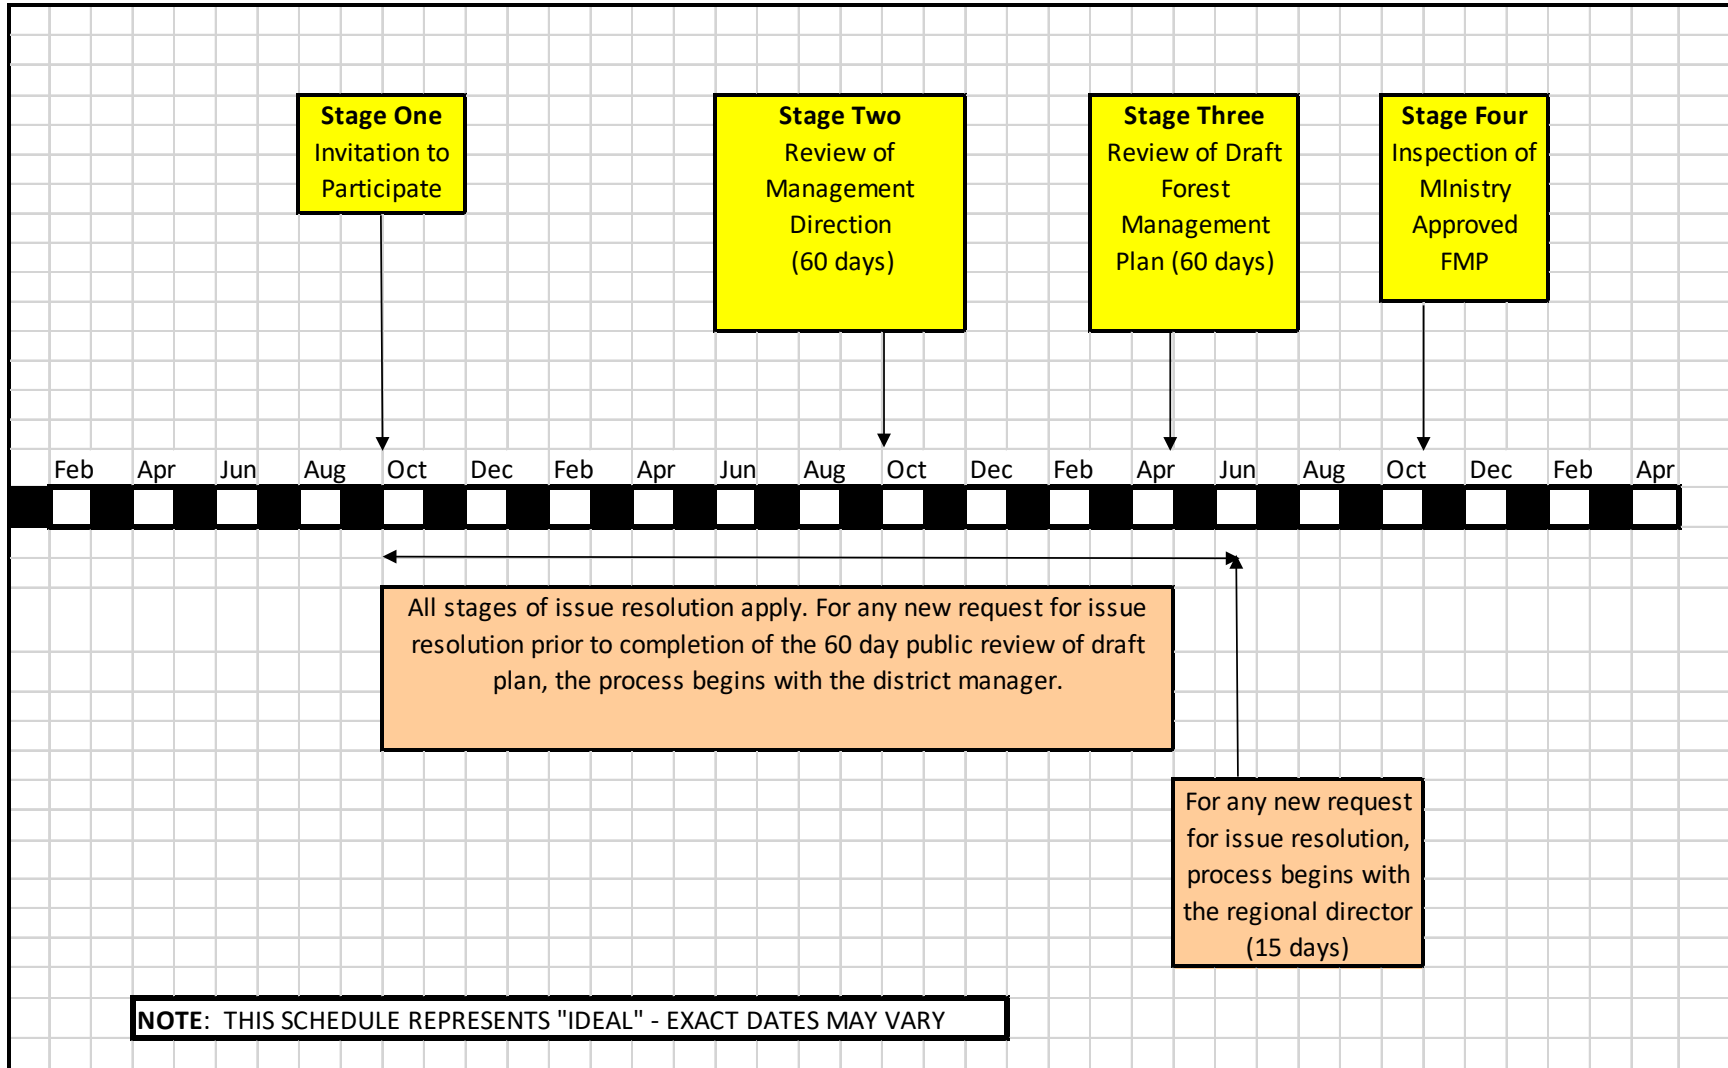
**Stage One**
Invitation to Participate

**Stage Two**
Review of Management Direction (60 days)

**Stage Three**
Review of Draft Forest Management Plan (60 days)

**Stage Four**
Inspection of MInistry Approved FMP

Feb Apr Jun Aug Oct Dec Feb Apr Jun Aug Oct Dec Feb Apr Jun Aug Oct Dec Feb Apr

All stages of issue resolution apply. For any new request for issue resolution prior to completion of the 60 day public review of draft plan, the process begins with the district manager.

For any new request for issue resolution, process begins with the regional director (15 days)

**NOTE**: THIS SCHEDULE REPRESENTS "IDEAL" - EXACT DATES MAY VARY